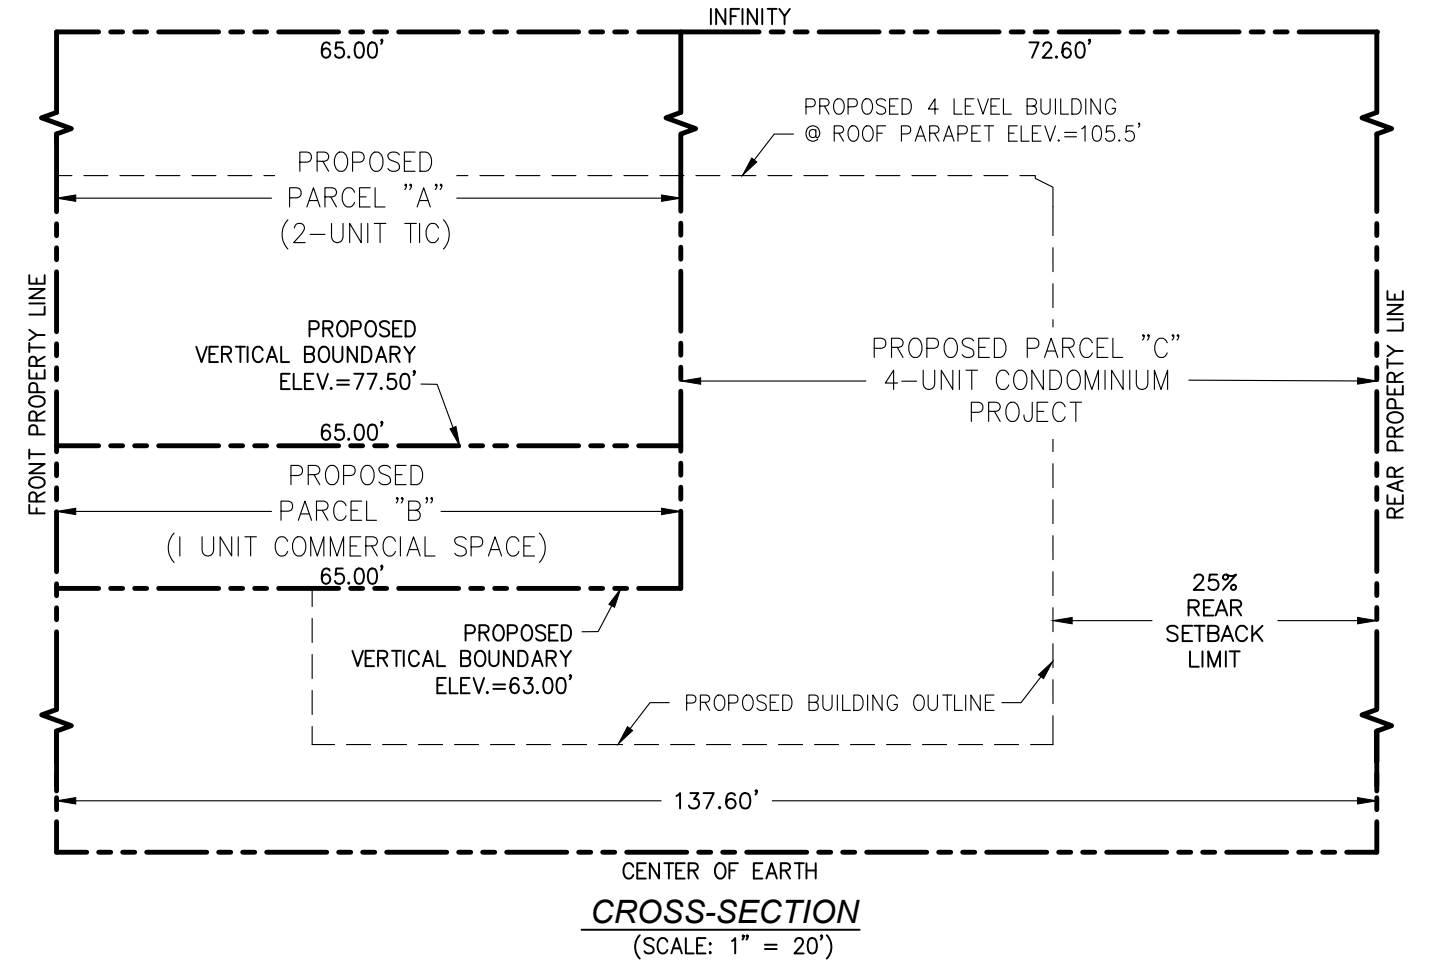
INFINITY

65.00'

72.60'

PROPOSED 4 LEVEL BUILDING
@ ROOF PARAPET ELEV.=105.5'

PROPOSED
PARCEL "A"
(2-UNIT TIC)

FRONT PROPERTY LINE

PROPOSED
VERTICAL BOUNDARY
ELEV.=77.50'

PROPOSED PARCEL "C"
4-UNIT CONDOMINIUM
PROJECT

REAR PROPERTY LINE

65.00'

PROPOSED
PARCEL "B"
(I UNIT COMMERCIAL SPACE)

65.00'

25%
REAR
SETBACK
LIMIT

PROPOSED
VERTICAL BOUNDARY
ELEV.=63.00'

PROPOSED BUILDING OUTLINE

137.60'

CENTER OF EARTH

CROSS-SECTION
(SCALE: 1" = 20')